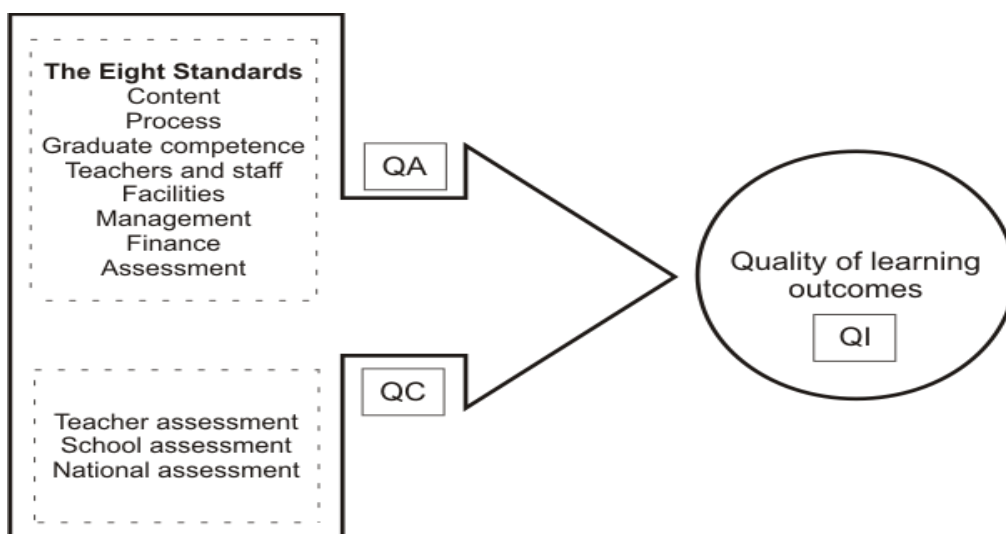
The Eight Standards
Content
Process
Graduate competence
Teachers and staff
Facilities
Management
Finance
Assessment

QA

Teacher assessment
School assessment
National assessment

QC

Quality of learning outcomes

QI